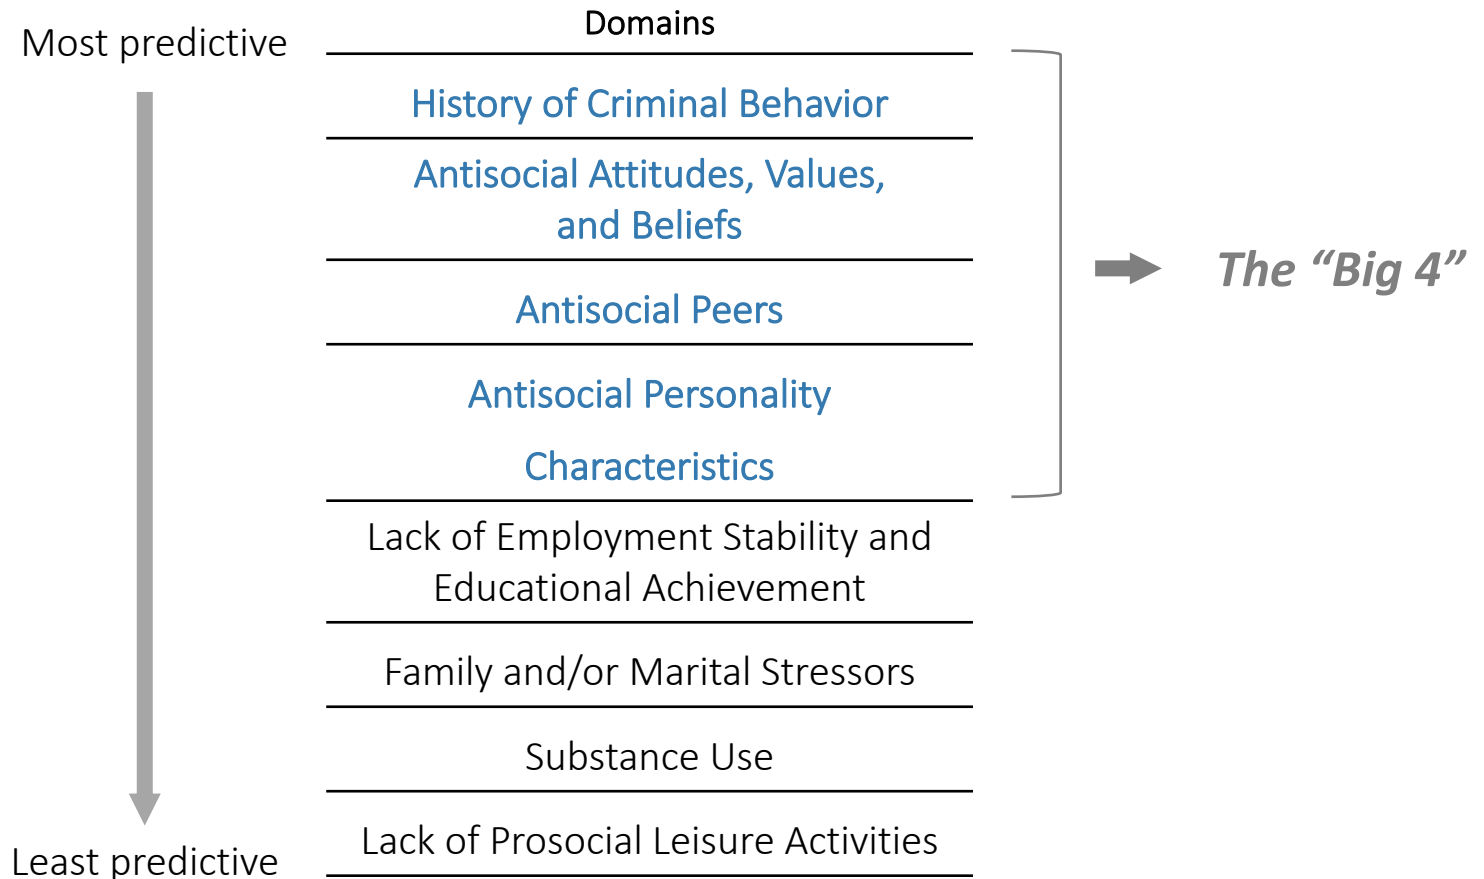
Most predictive

| Domains |
|---|
| History of Criminal Behavior |
| Antisocial Attitudes, Values, and Beliefs |
| Antisocial Peers |
| Antisocial Personality Characteristics |
| Lack of Employment Stability and Educational Achievement |
| Family and/or Marital Stressors |
| Substance Use |
| Lack of Prosocial Leisure Activities |

The “Big 4”

Least predictive